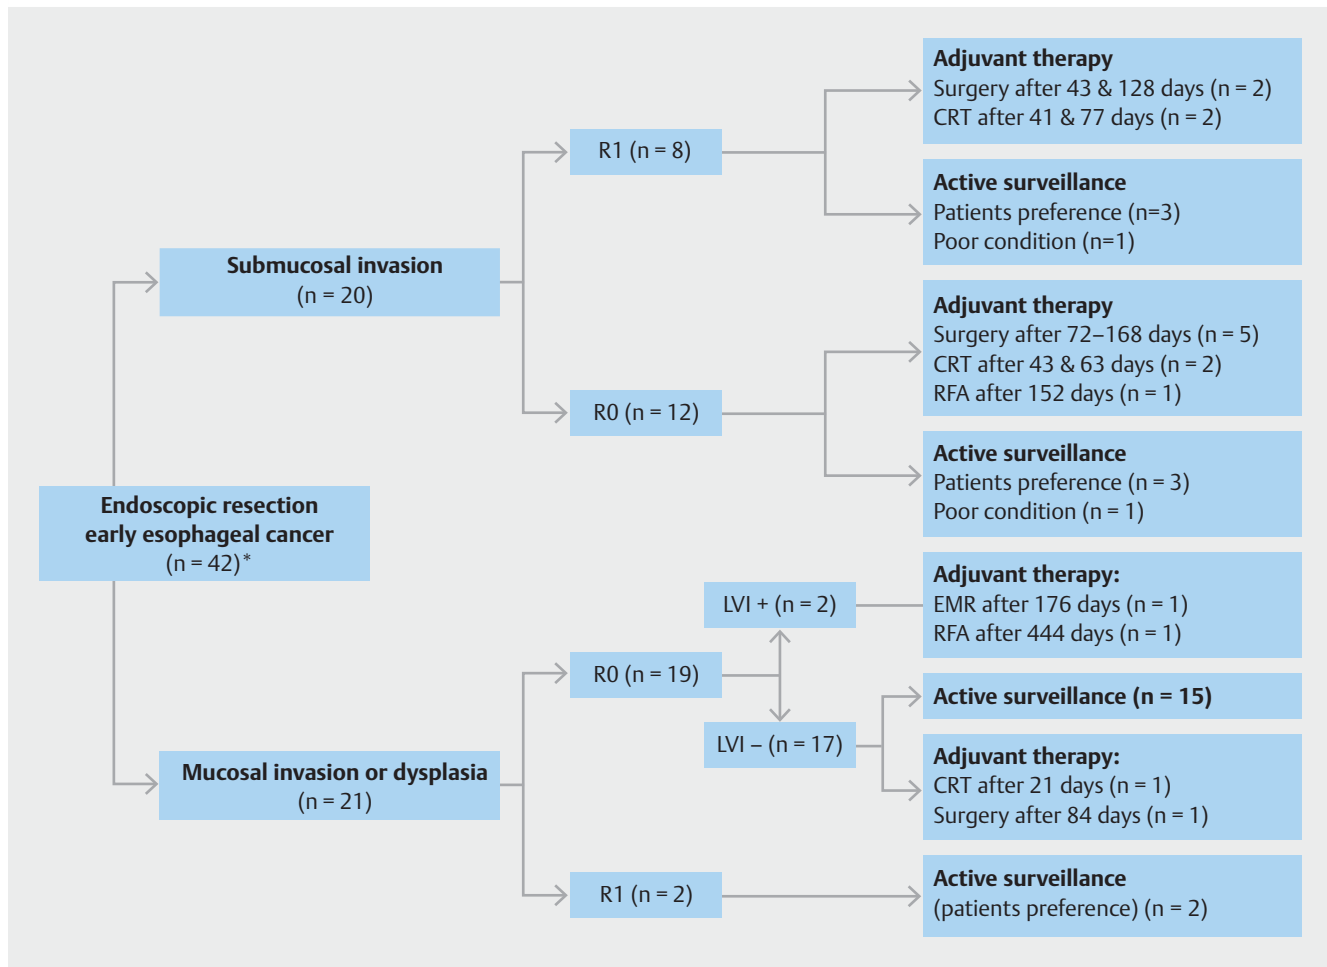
Endoscopic resection early esophageal cancer (n = 42)*

Submucosal invasion (n = 20)

R1 (n = 8)

Adjuvant therapy
Surgery after 43 & 128 days (n = 2)
CRT after 41 & 77 days (n = 2)

Active surveillance
Patients preference (n=3)
Poor condition (n=1)

R0 (n = 12)

Adjuvant therapy
Surgery after 72–168 days (n = 5)
CRT after 43 & 63 days (n = 2)
RFA after 152 days (n = 1)

Active surveillance
Patients preference (n = 3)
Poor condition (n = 1)

Mucosal invasion or dysplasia (n = 21)

R0 (n = 19)

LVI + (n = 2)

Adjuvant therapy:
EMR after 176 days (n = 1)
RFA after 444 days (n = 1)

LVI – (n = 17)

Active surveillance (n = 15)

Adjuvant therapy:
CRT after 21 days (n = 1)
Surgery after 84 days (n = 1)

R1 (n = 2)

Active surveillance
(patients preference) (n = 2)